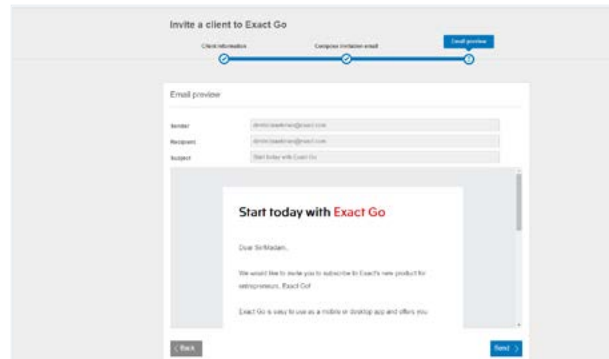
Invite a client to Exact Go

Client information

Compose invitation email

Email preview

Email preview

Sender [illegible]

Recipient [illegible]

Subject Start today with Exact Go

Start today with Exact Go

Dear Sir/Madam,

We would like to invite you to subscribe to Exact's new product for entrepreneurs, Exact Go!

Exact Go is easy to use as a mobile or desktop app and offers you

< Back

Send >